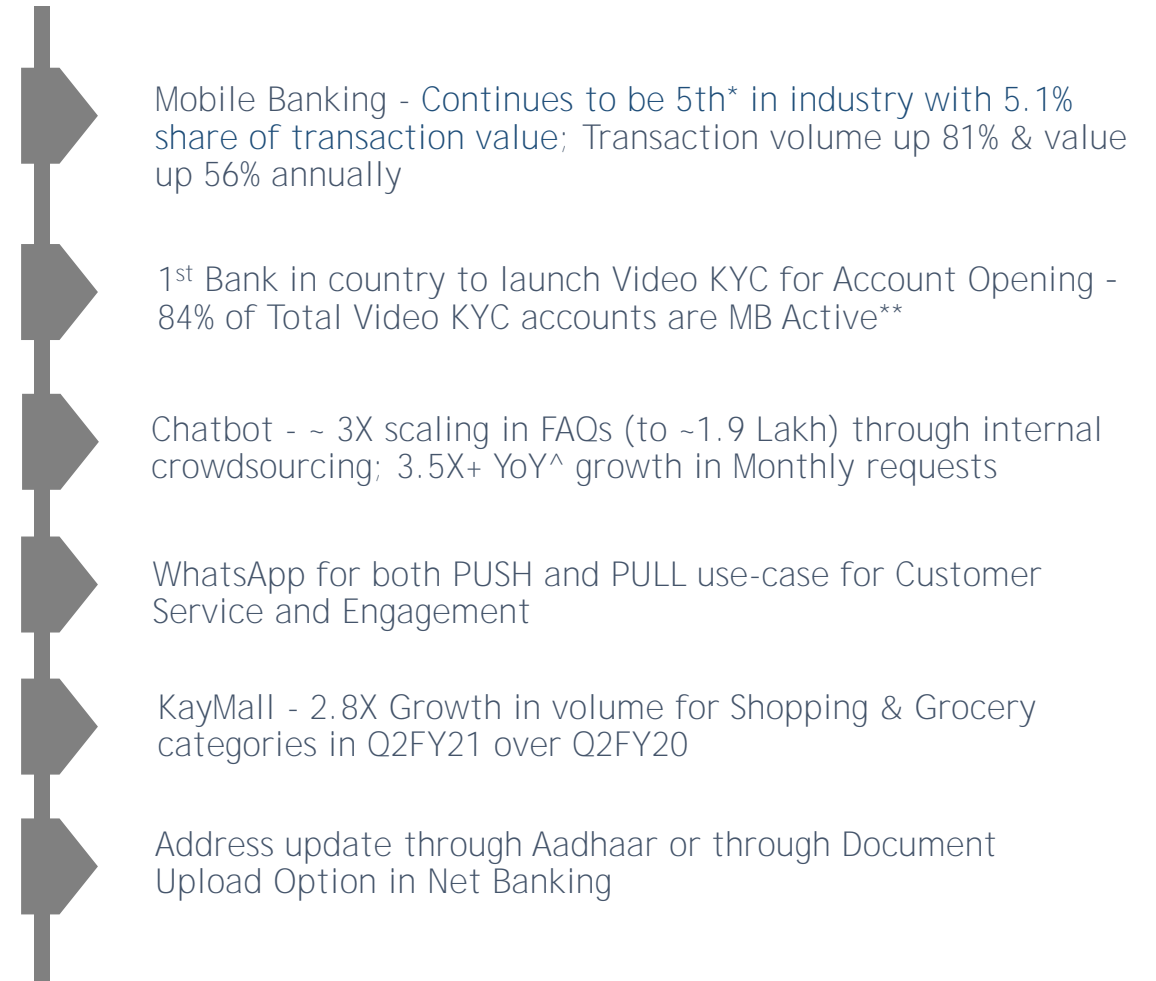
Mobile Banking - Continues to be 5th* in industry with 5.1% share of transaction value; Transaction volume up 81% & value up 56% annually

1$^{st}$ Bank in country to launch Video KYC for Account Opening - 84% of Total Video KYC accounts are MB Active**

Chatbot - ~ 3X scaling in FAQs (to ~1.9 Lakh) through internal crowdsourcing; 3.5X+ YoY^ growth in Monthly requests

WhatsApp for both PUSH and PULL use-case for Customer Service and Engagement

KayMall - 2.8X Growth in volume for Shopping & Grocery categories in Q2FY21 over Q2FY20

Address update through Aadhaar or through Document Upload Option in Net Banking